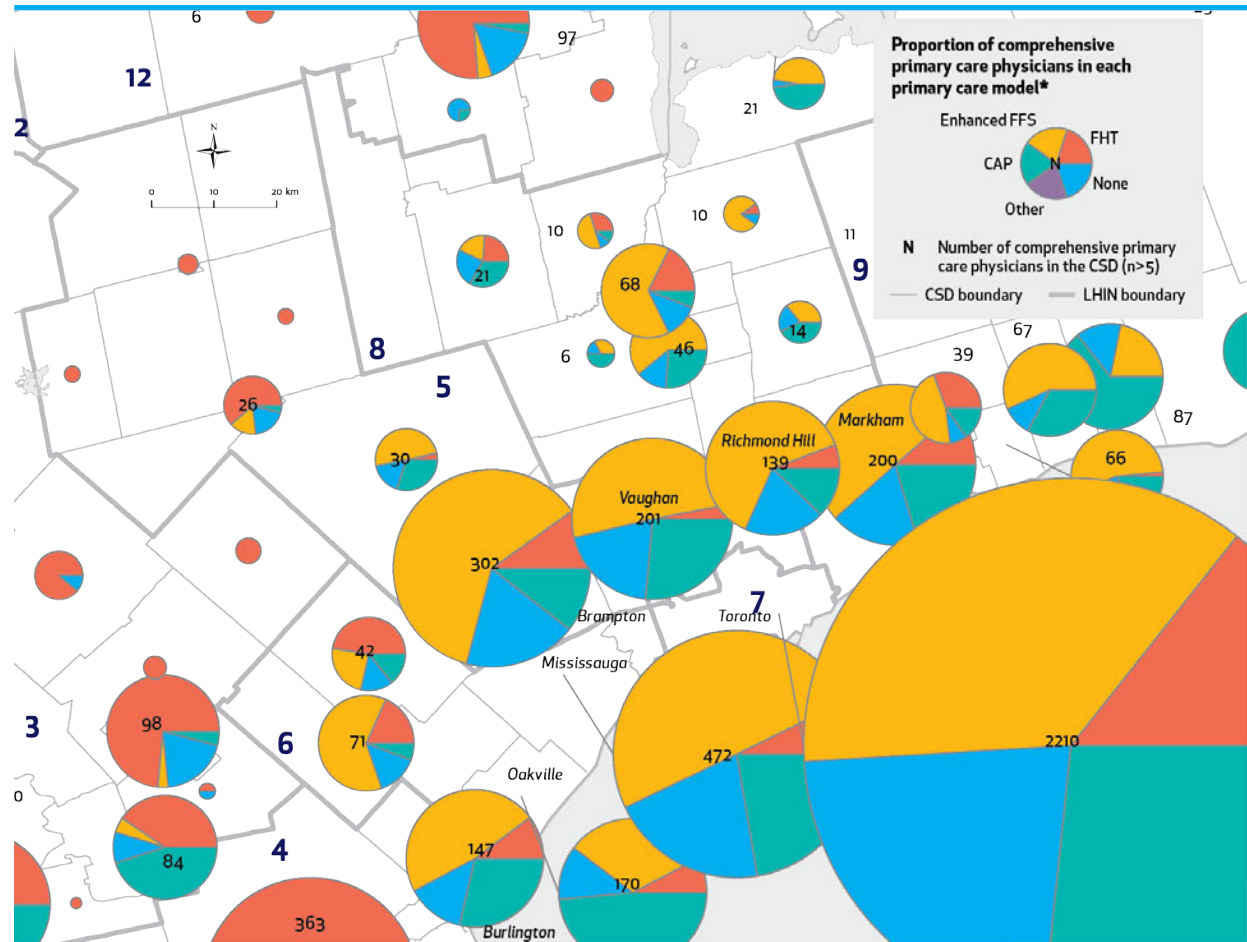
Proportion of comprehensive primary care physicians in each primary care model*

Enhanced FFS
FHT
CAP
N
None
Other

N Number of comprehensive primary care physicians in the CSD (n>5)

CSD boundary
LHIN boundary

6
97
12
2
N
0 10 20 km
21
10
10
11
9
21
68
14
6
46
67
39
8
5
26
87
Richmond Hill
Markham
30
139
200
66
Vaughan
201
302
Brampton
7
Toronto
Mississauga
42
3
98
6
71
472
2210
Oakville
0
4
84
147
170
363
Burlington